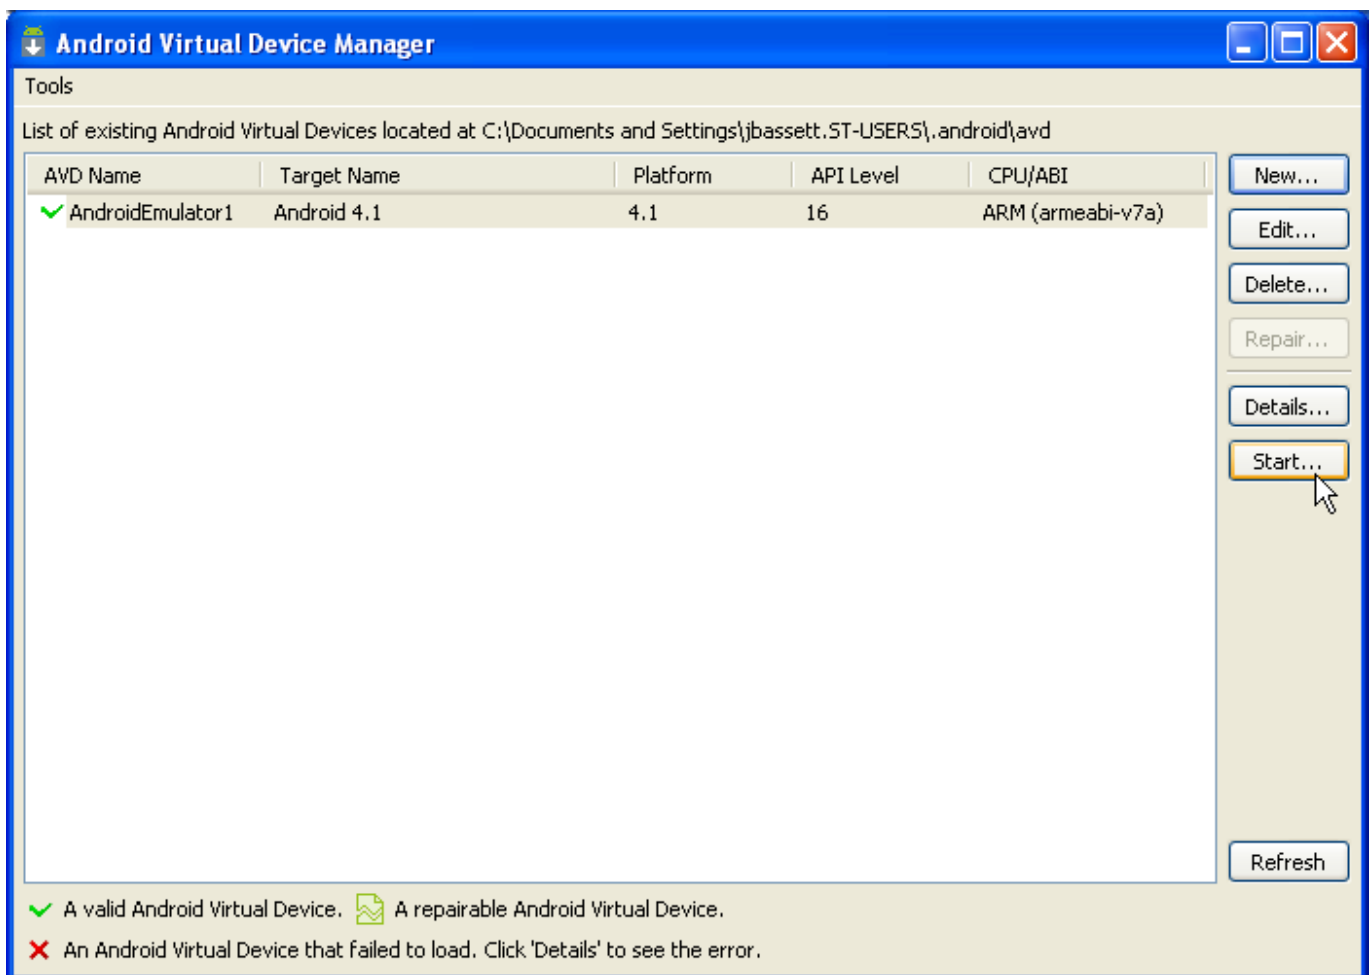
Android Virtual Device Manager

Tools

List of existing Android Virtual Devices located at C:\Documents and Settings\jbassett.ST-USERS\.android\avd

| AVD Name | Target Name | Platform | API Level | CPU/ABI |
|---|---|---|---|---|
| AndroidEmulator1 | Android 4.1 | 4.1 | 16 | ARM (armeabi-v7a) |

New...
Edit...
Delete...
Repair...
Details...
Start...
Refresh

A valid Android Virtual Device. A repairable Android Virtual Device.

An Android Virtual Device that failed to load. Click 'Details' to see the error.